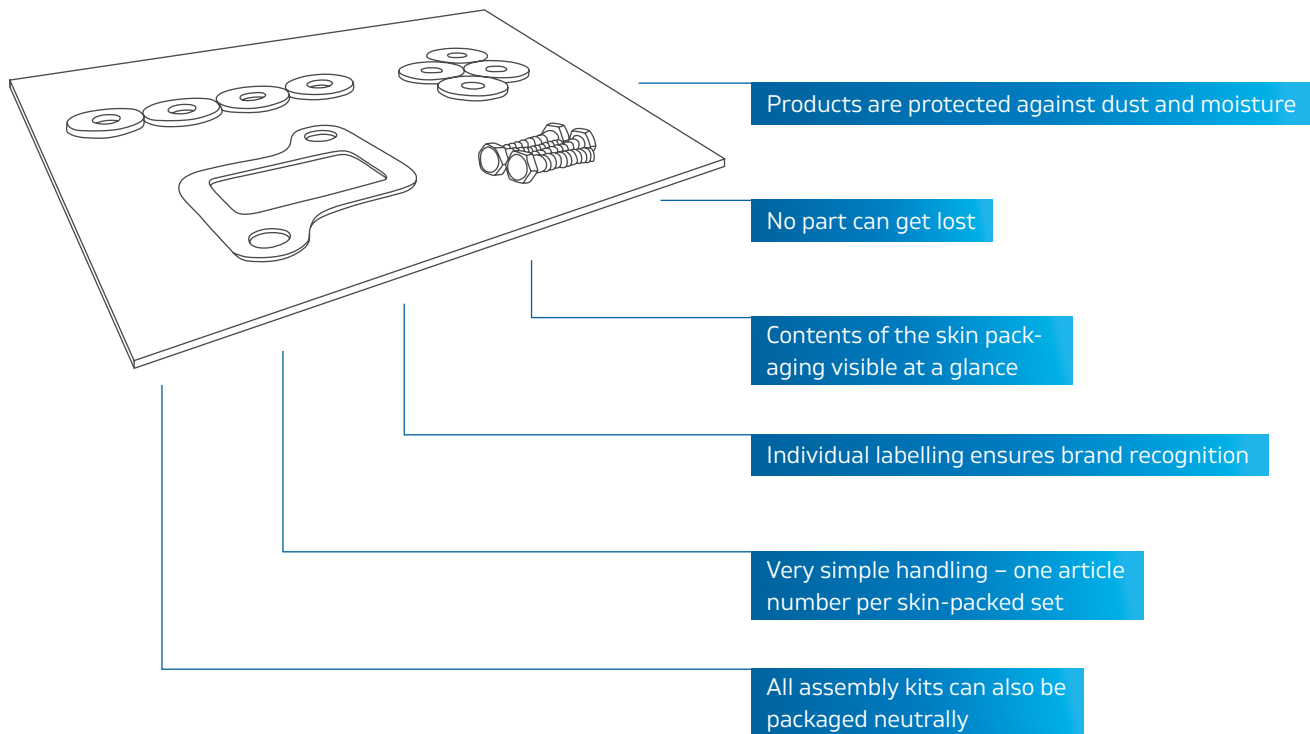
Products are protected against dust and moisture

No part can get lost

Contents of the skin packaging visible at a glance

Individual labelling ensures brand recognition

Very simple handling – one article number per skin-packed set

All assembly kits can also be packaged neutrally